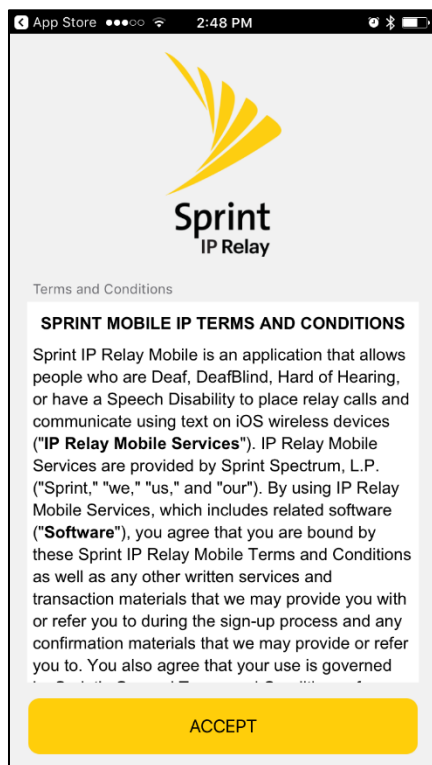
App Store ●●●○○ 2:48 PM

Sprint
IP Relay

Terms and Conditions

SPRINT MOBILE IP TERMS AND CONDITIONS

Sprint IP Relay Mobile is an application that allows people who are Deaf, DeafBlind, Hard of Hearing, or have a Speech Disability to place relay calls and communicate using text on iOS wireless devices ("IP Relay Mobile Services"). IP Relay Mobile Services are provided by Sprint Spectrum, L.P. ("Sprint," "we," "us," and "our"). By using IP Relay Mobile Services, which includes related software ("Software"), you agree that you are bound by these Sprint IP Relay Mobile Terms and Conditions as well as any other written services and transaction materials that we may provide you with or refer you to during the sign-up process and any confirmation materials that we may provide or refer you to. You also agree that your use is governed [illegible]

ACCEPT